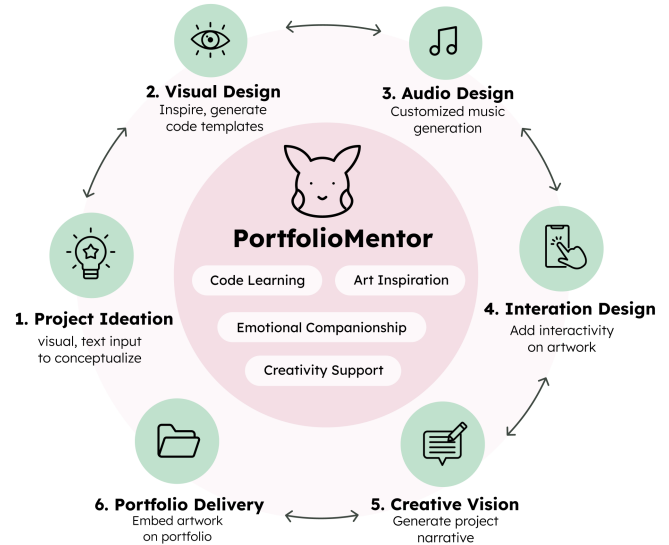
2. Visual Design
Inspire, generate code templates

3. Audio Design
Customized music generation

PortfolioMentor

Code Learning

Art Inspiration

Emotional Companionship

Creativity Support

1. Project Ideation
visual, text input to conceptualize

4. Interation Design
Add interactivity on artwork

6. Portfolio Delivery
Embed artwork on portfolio

5. Creative Vision
Generate project narrative